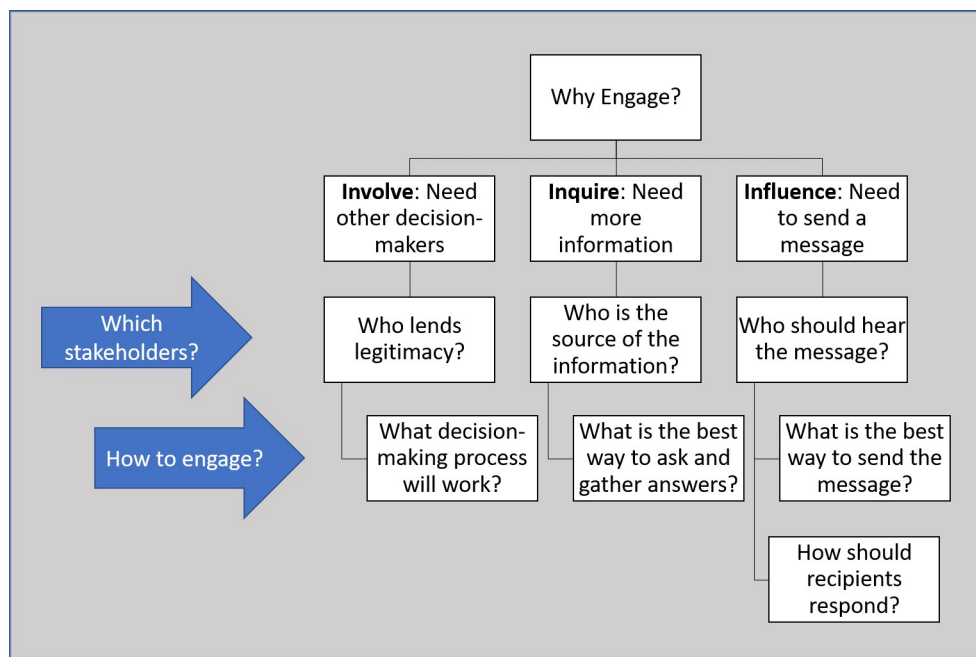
Why Engage?

**Involve**: Need other decision-makers

**Inquire**: Need more information

**Influence**: Need to send a message

Which stakeholders?

Who lends legitimacy?

Who is the source of the information?

Who should hear the message?

How to engage?

What decision-making process will work?

What is the best way to ask and gather answers?

What is the best way to send the message?

How should recipients respond?